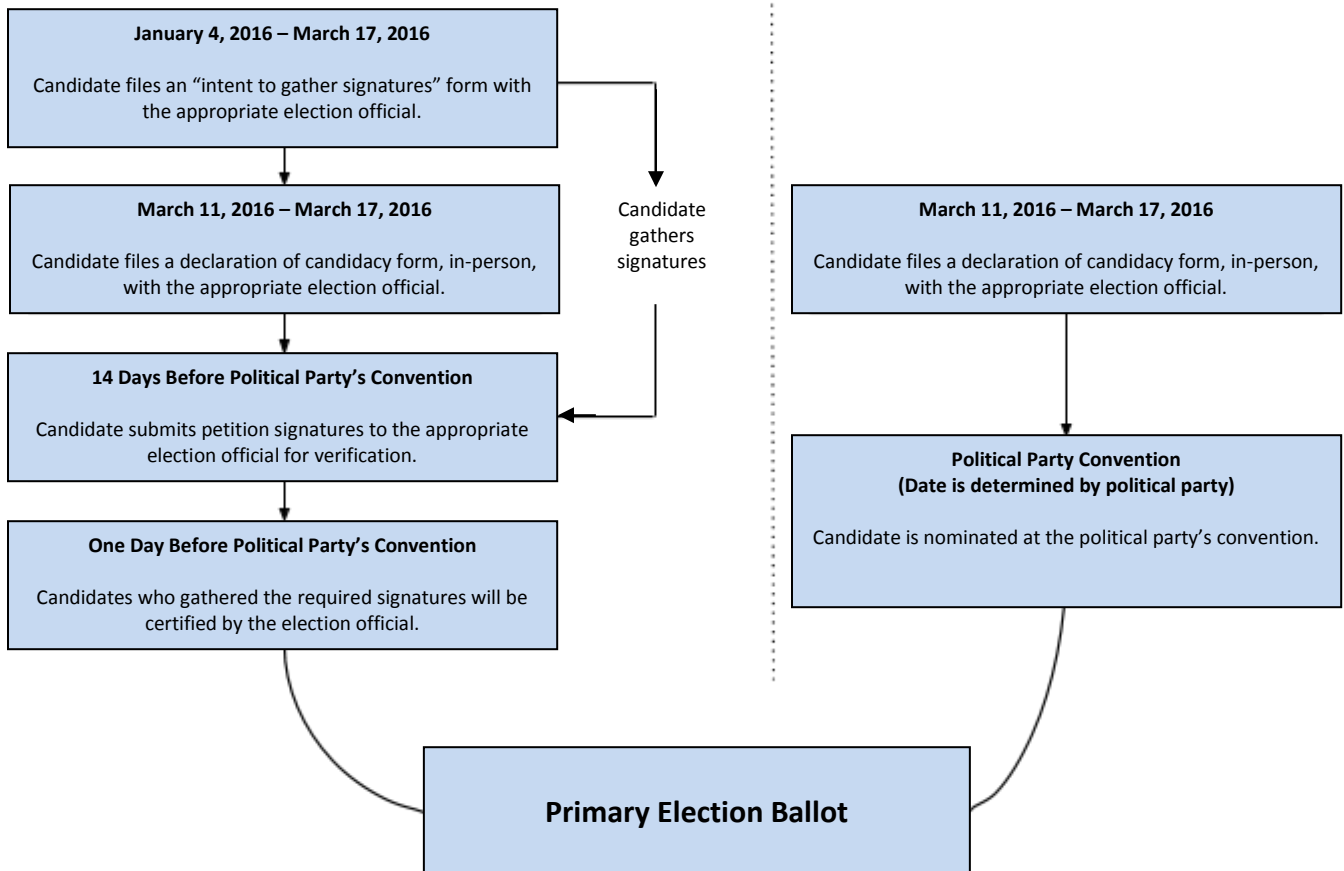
**January 4, 2016 – March 17, 2016**

Candidate files an “intent to gather signatures” form with the appropriate election official.

**March 11, 2016 – March 17, 2016**

Candidate files a declaration of candidacy form, in-person, with the appropriate election official.

Candidate gathers signatures

**14 Days Before Political Party’s Convention**

Candidate submits petition signatures to the appropriate election official for verification.

**One Day Before Political Party’s Convention**

Candidates who gathered the required signatures will be certified by the election official.

**March 11, 2016 – March 17, 2016**

Candidate files a declaration of candidacy form, in-person, with the appropriate election official.

**Political Party Convention (Date is determined by political party)**

Candidate is nominated at the political party’s convention.

**Primary Election Ballot**